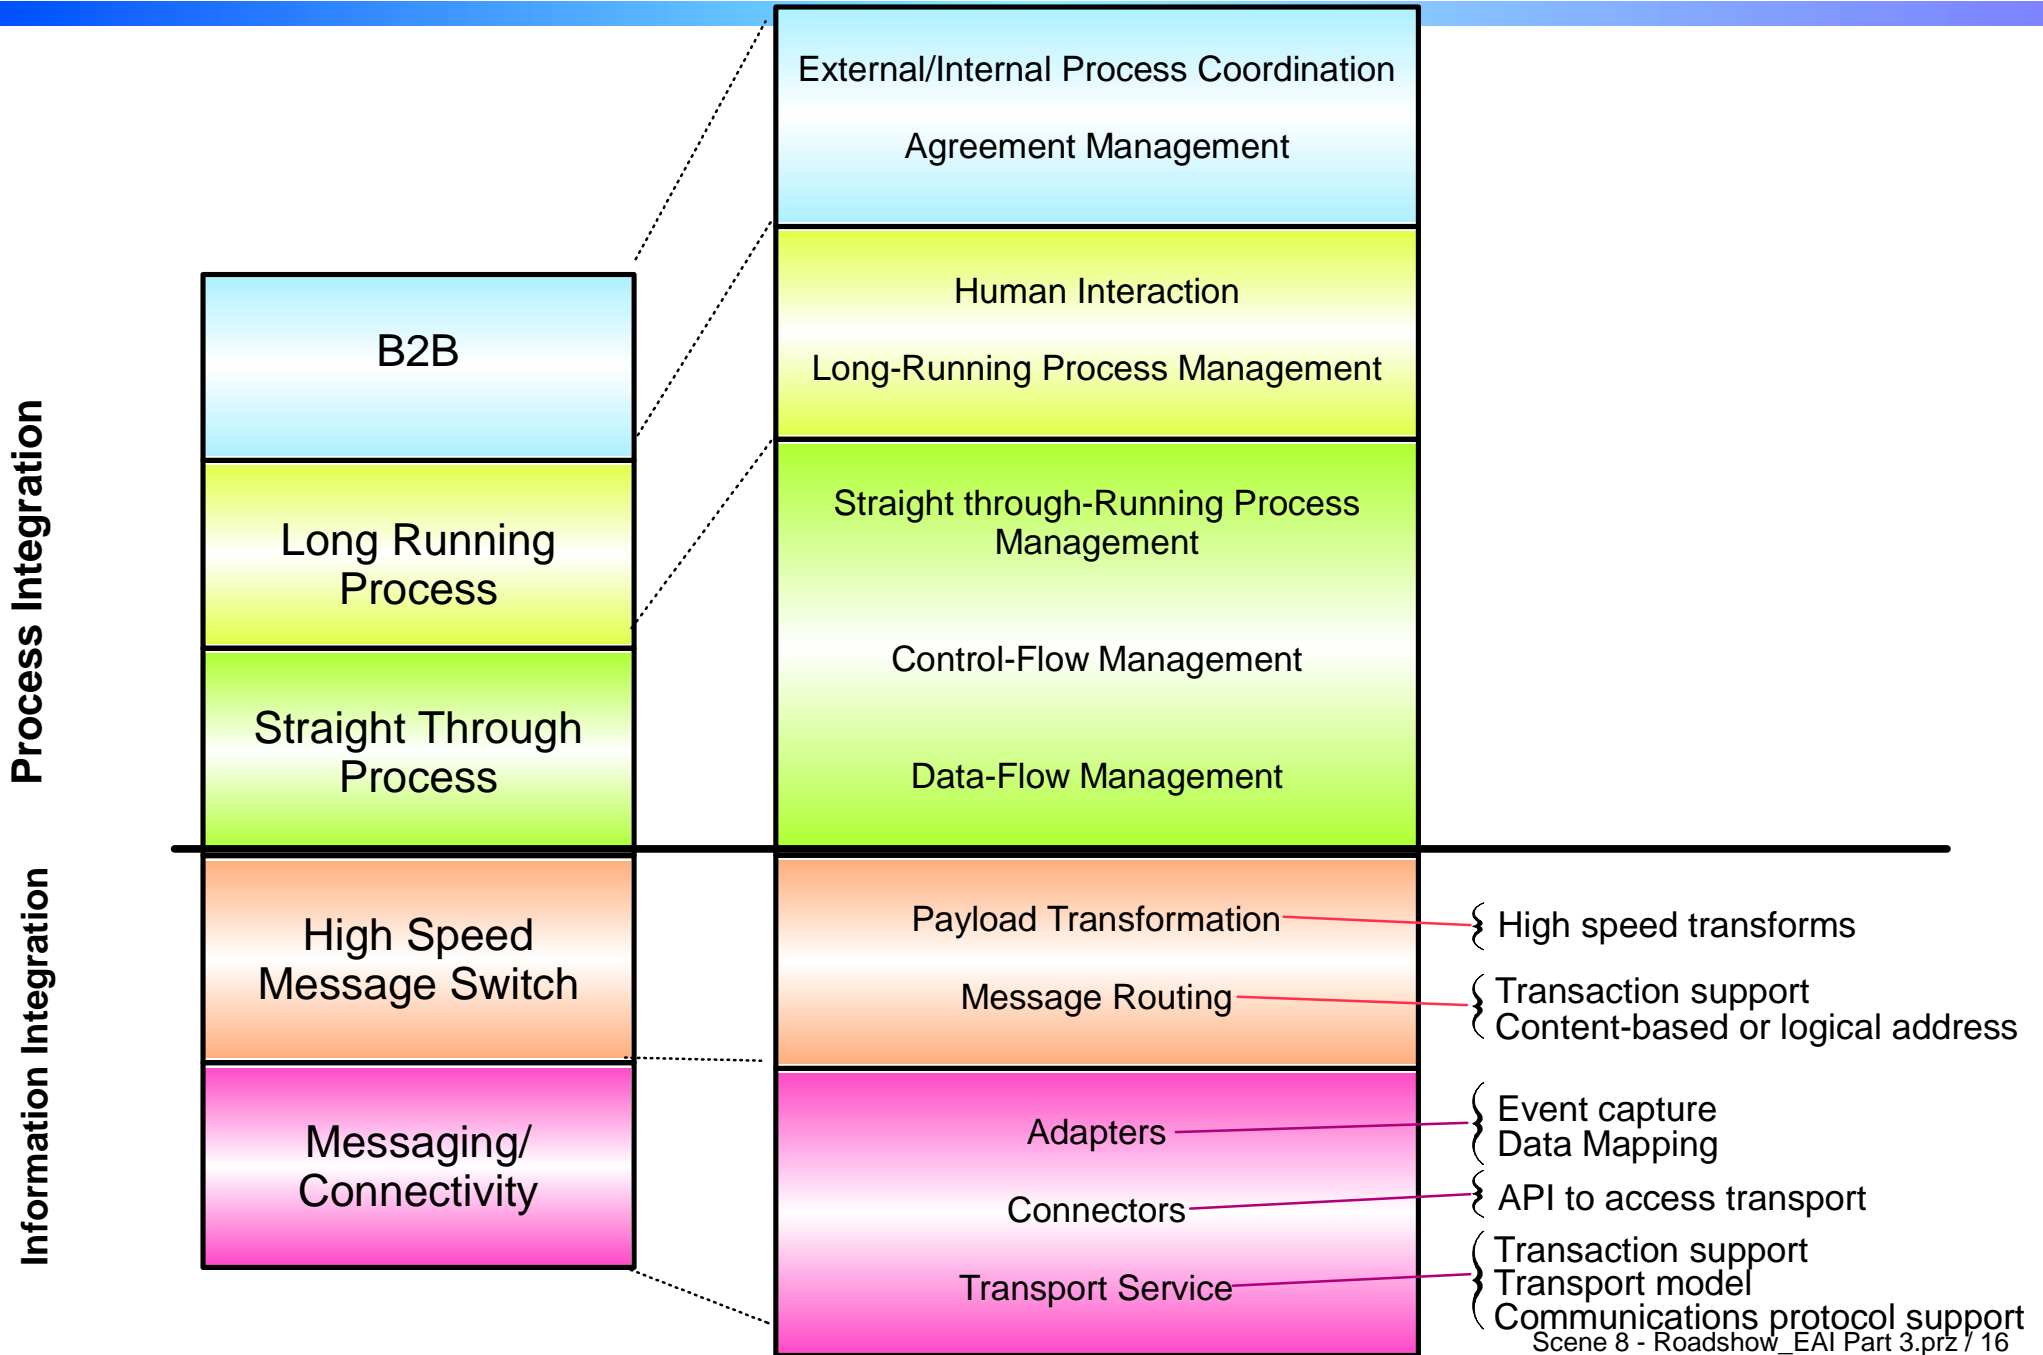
Process Integration

B2B

Long Running Process

Straight Through Process

Information Integration

High Speed Message Switch

Messaging/ Connectivity

External/Internal Process Coordination

Agreement Management

Human Interaction

Long-Running Process Management

Straight through-Running Process Management

Control-Flow Management

Data-Flow Management

Payload Transformation

Message Routing

Adapters

Connectors

Transport Service

High speed transforms

Transaction support
Content-based or logical address

Event capture
Data Mapping

API to access transport

Transaction support
Transport model
Communications protocol support

Scene 8 - Roadshow_EAI Part 3.prz / 16